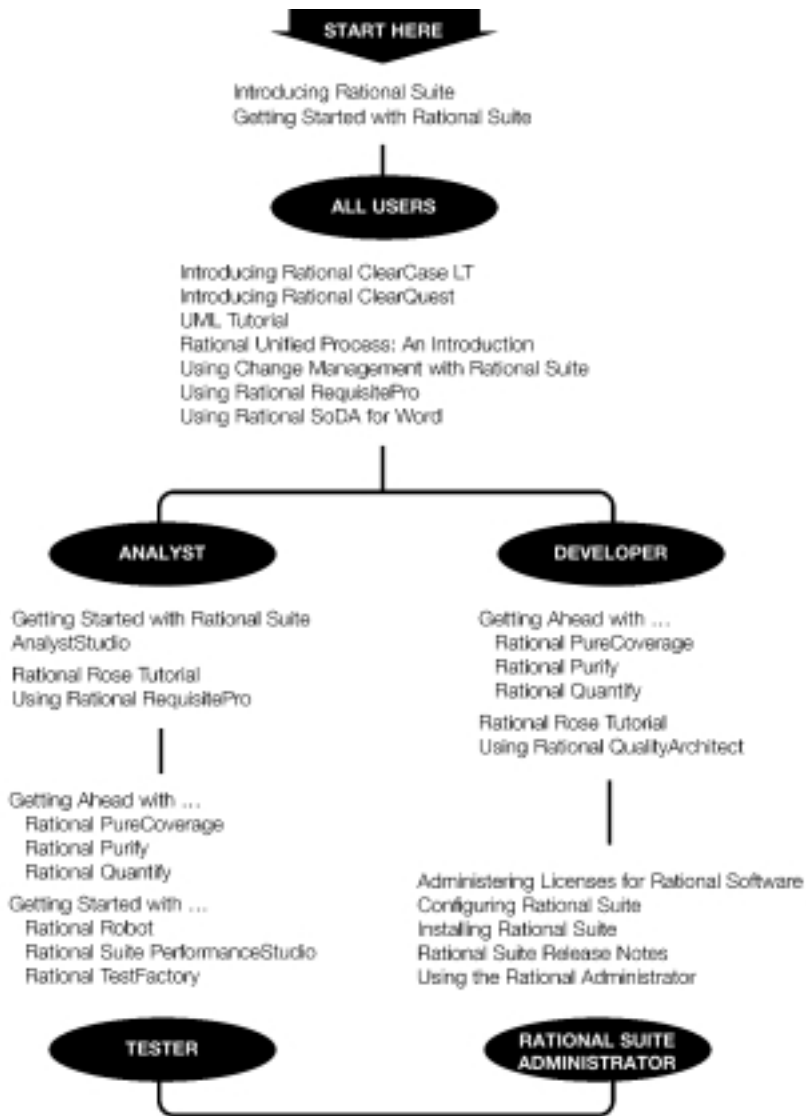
START HERE

Introducing Rational Suite
Getting Started with Rational Suite

ALL USERS

Introducing Rational ClearCase LT
Introducing Rational ClearQuest
UML Tutorial
Rational Unified Process: An Introduction
Using Change Management with Rational Suite
Using Rational RequisitePro
Using Rational SoDA for Word

ANALYST

Getting Started with Rational Suite AnalystStudio
Rational Rose Tutorial
Using Rational RequisitePro

Getting Ahead with ...
Rational PureCoverage
Rational Purify
Rational Quantify
Getting Started with ...
Rational Robot
Rational Suite PerformanceStudio
Rational TestFactory

DEVELOPER

Getting Ahead with ...
Rational PureCoverage
Rational Purify
Rational Quantify
Rational Rose Tutorial
Using Rational QualityArchitect

Administering Licenses for Rational Software
Configuring Rational Suite
Installing Rational Suite
Rational Suite Release Notes
Using the Rational Administrator

TESTER

RATIONAL SUITE ADMINISTRATOR